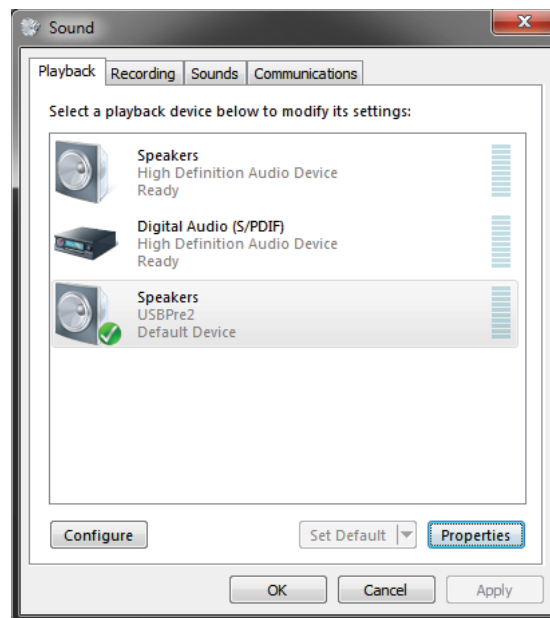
Sound

Playback | Recording | Sounds | Communications

Select a playback device below to modify its settings:

Speakers
High Definition Audio Device
Ready

Digital Audio (S/PDIF)
High Definition Audio Device
Ready

Speakers
USBPre2
Default Device

Configure

Set Default

Properties

OK

Cancel

Apply